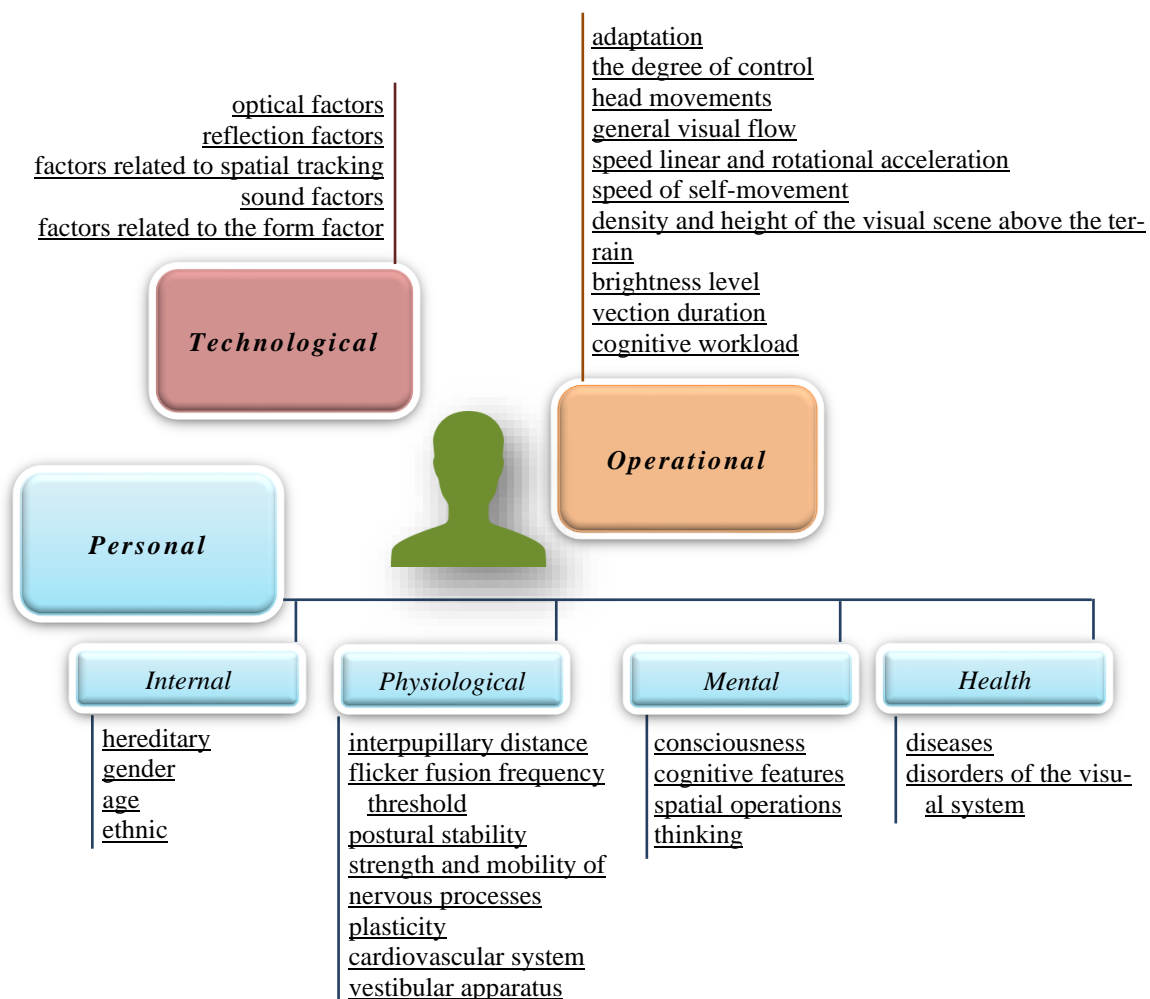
optical factors
reflection factors
factors related to spatial tracking
sound factors
factors related to the form factor

Technological

adaptation
the degree of control
head movements
general visual flow
speed linear and rotational acceleration
speed of self-movement
density and height of the visual scene above the terrain
brightness level
vection duration
cognitive workload

Operational

Personal

Internal
hereditary
gender
age
ethnic

Physiological
interpupillary distance
flicker fusion frequency threshold
postural stability
strength and mobility of nervous processes
plasticity
cardiovascular system
vestibular apparatus

Mental
consciousness
cognitive features
spatial operations
thinking

Health
diseases
disorders of the visual system